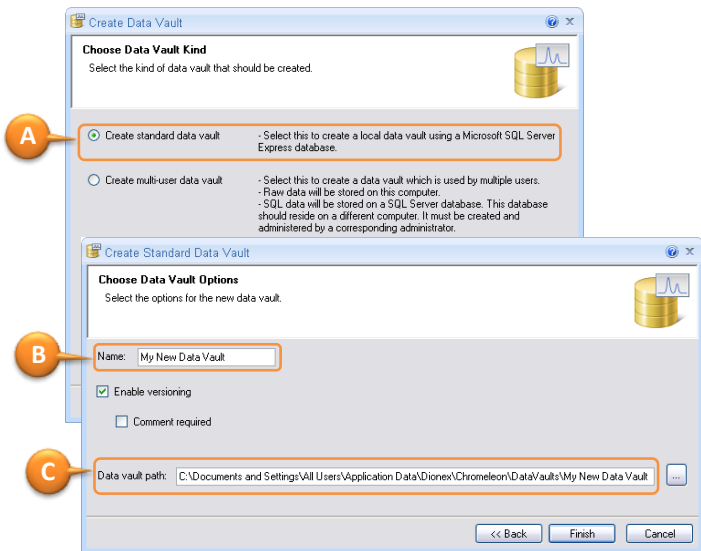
Create Data Vault

Choose Data Vault Kind

Select the kind of data vault that should be created.

A

Create standard data vault

- Select this to create a local data vault using a Microsoft SQL Server Express database.

Create multi-user data vault

- Select this to create a data vault which is used by multiple users.
- Raw data will be stored on this computer.
- SQL data will be stored on a SQL Server database. This database should reside on a different computer. It must be created and administered by a corresponding administrator.

Create Standard Data Vault

Choose Data Vault Options

Select the options for the new data vault.

B

Name: My New Data Vault

Enable versioning

Comment required

C

Data vault path: C:\Documents and Settings\All Users\Application Data\Dionex\Chromeleon\DataVaults\My New Data Vault

...

<< Back

Finish

Cancel